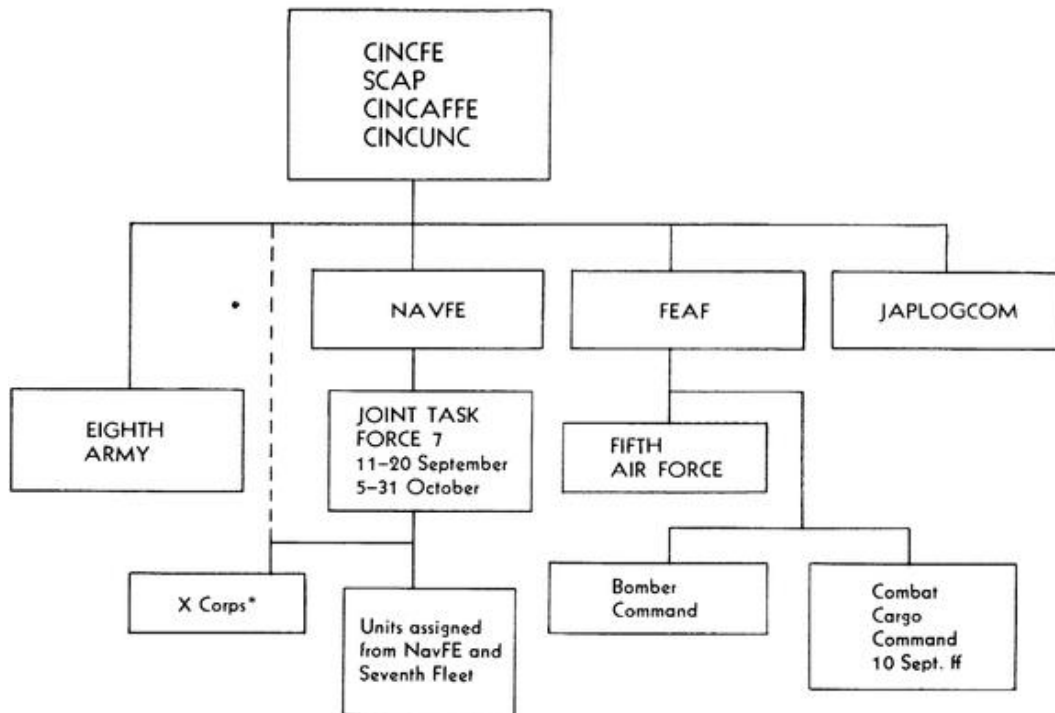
CINCFE
SCAP
CINCAFFE
CINCUNC

NAVFE

FEAF

JAPLOGCOM

EIGHTH ARMY

JOINT TASK FORCE 7
11–20 September
5–31 October

FIFTH AIR FORCE

X Corps*

Units assigned from NavFE and Seventh Fleet

Bomber Command

Combat Cargo Command
10 Sept. ff